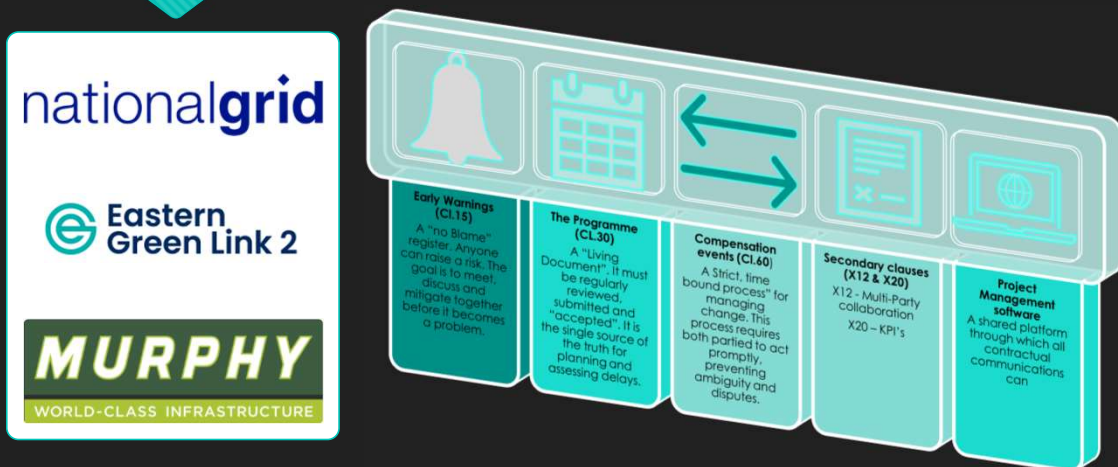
nationalgrid

Eastern Green Link 2

MURPHY
WORLD-CLASS INFRASTRUCTURE

Early Warnings (Cl.15)
A "no Blame" register. Anyone can raise a risk. The goal is to meet, discuss and mitigate together before it becomes a problem.

The Programme (CL.30)
A "Living Document". It must be regularly reviewed, submitted and "accepted". It is the single source of the truth for planning and assessing delays.

Compensation events (Cl.60)
A Strict, time bound process" for managing change. This process requires both partied to act promptly, preventing ambiguity and disputes.

Secondary clauses (X12 & X20)
X12 - Multi-Party collaboration
X20 – KPI's

Project Management software
A shared platform through which all contractual communications can